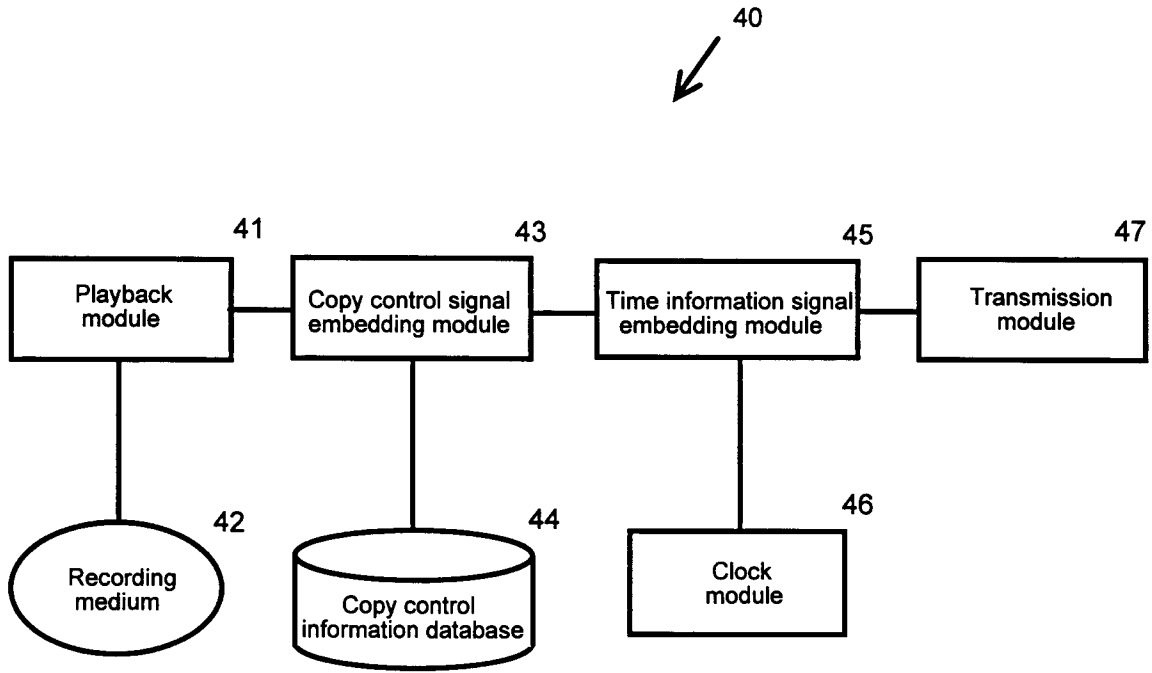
40

41
Playback module

43
Copy control signal embedding module

45
Time information signal embedding module

47
Transmission module

42
Recording medium

44
Copy control information database

46
Clock module